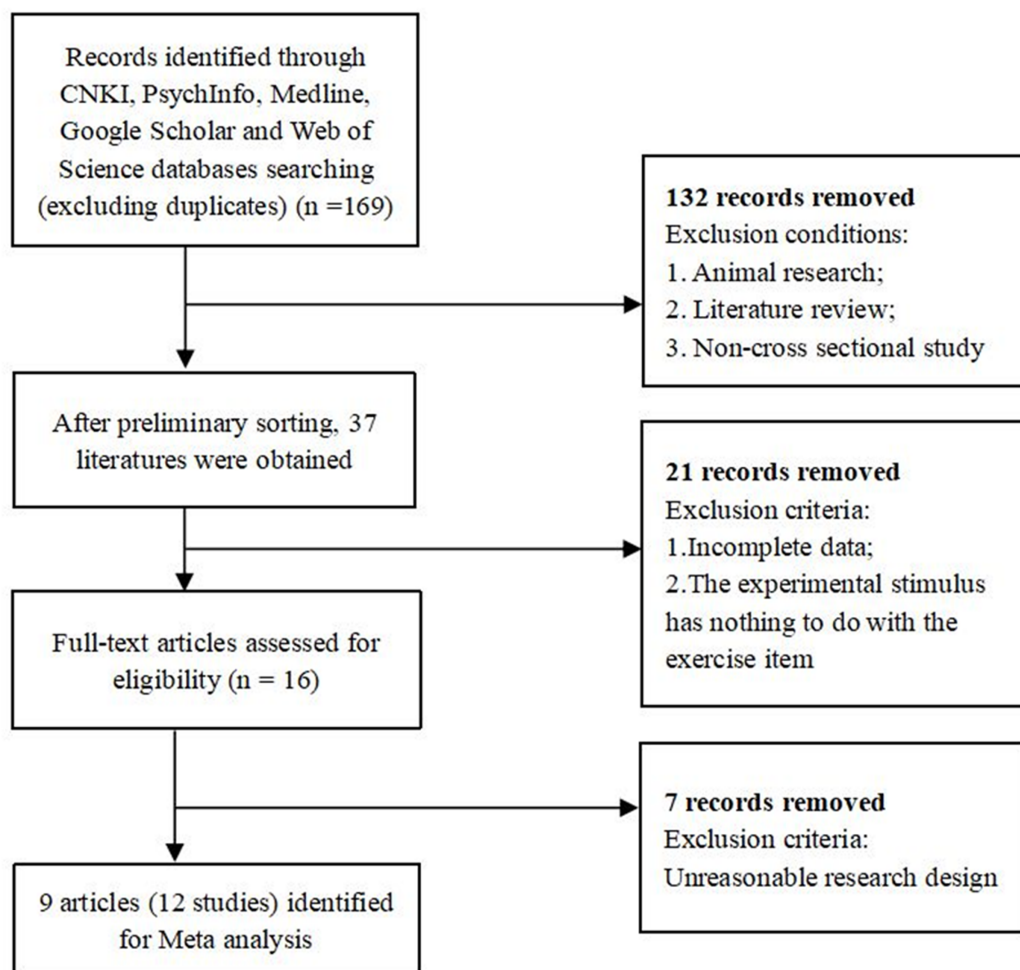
Records identified through CNKI, PsychInfo, Medline, Google Scholar and Web of Science databases searching (excluding duplicates) (n =169)

132 records removed
Exclusion conditions:
1. Animal research;
2. Literature review;
3. Non-cross sectional study

After preliminary sorting, 37 literatures were obtained

21 records removed
Exclusion criteria:
1.Incomplete data;
2.The experimental stimulus has nothing to do with the exercise item

Full-text articles assessed for eligibility (n = 16)

7 records removed
Exclusion criteria:
Unreasonable research design

9 articles (12 studies) identified for Meta analysis